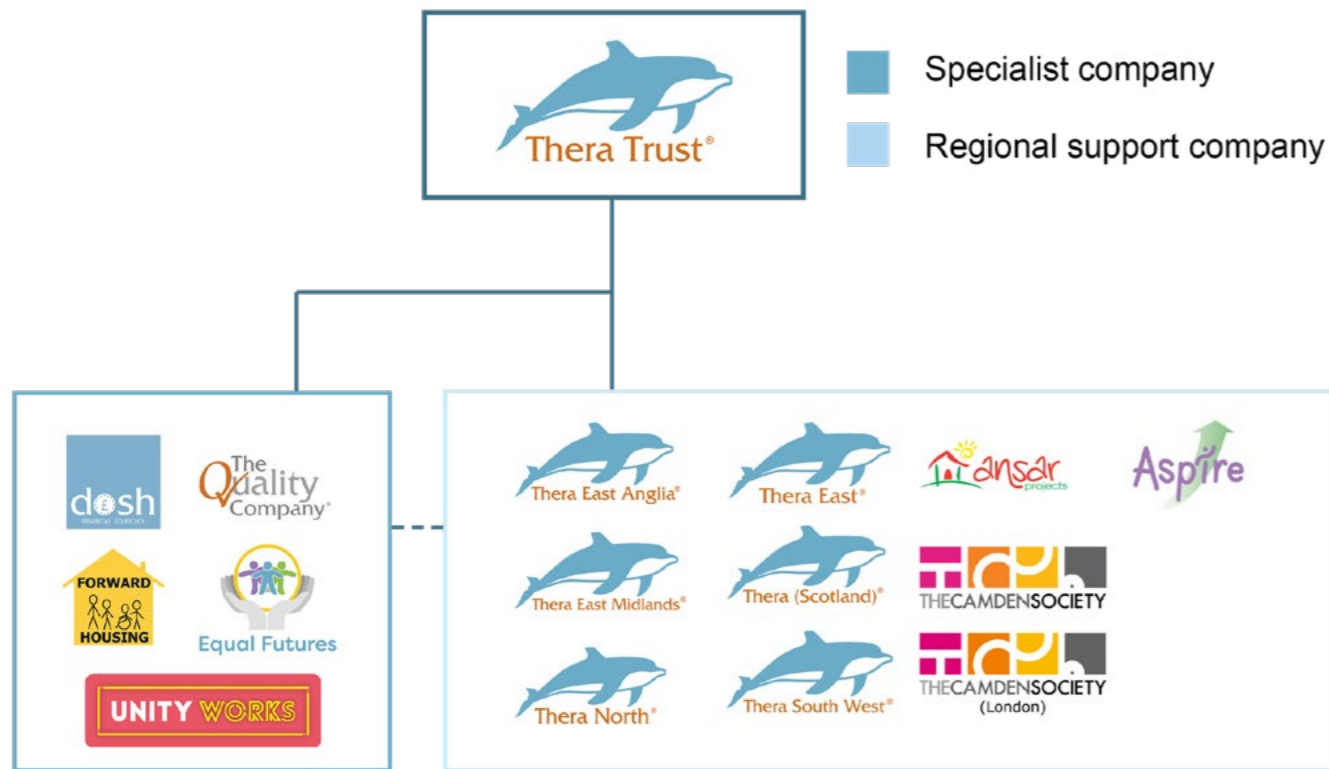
Thera Trust®

Specialist company

Regional support company

dosh
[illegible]

The Quality Company®

FORWARD HOUSING

Equal Futures

UNITY WORKS

Thera East Anglia®

Thera East®

ansar projects

Aspire

Thera East Midlands®

Thera (Scotland)®

THECAMDENSOCIETY

Thera North®

Thera South West®

THECAMDENSOCIETY (London)